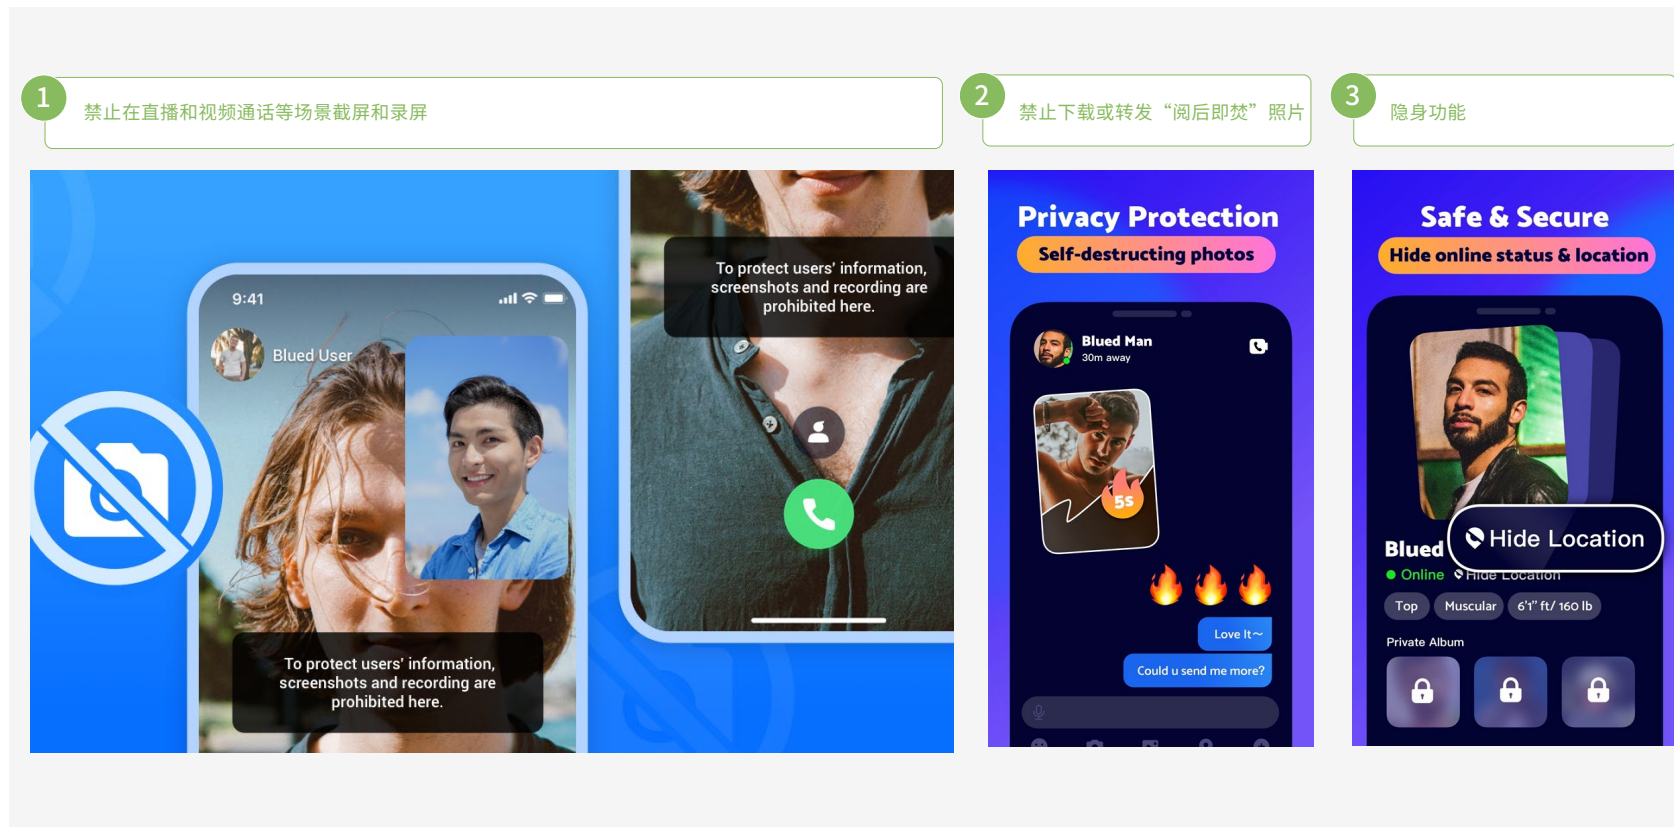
1 禁止在直播和视频通话等场景截屏和录屏

2 禁止下载或转发“阅后即焚”照片

3 隐身功能

9:41

Blued User

To protect users' information, screenshots and recording are prohibited here.

To protect users' information, screenshots and recording are prohibited here.

Privacy Protection

Self-destructing photos

Blued Man

30m away

5s

Love It~

Could u send me more?

Safe & Secure

Hide online status & location

Blued

Hide Location

Online

Hide Location

Top

Muscular

6'1" ft/ 160 lb

Private Album